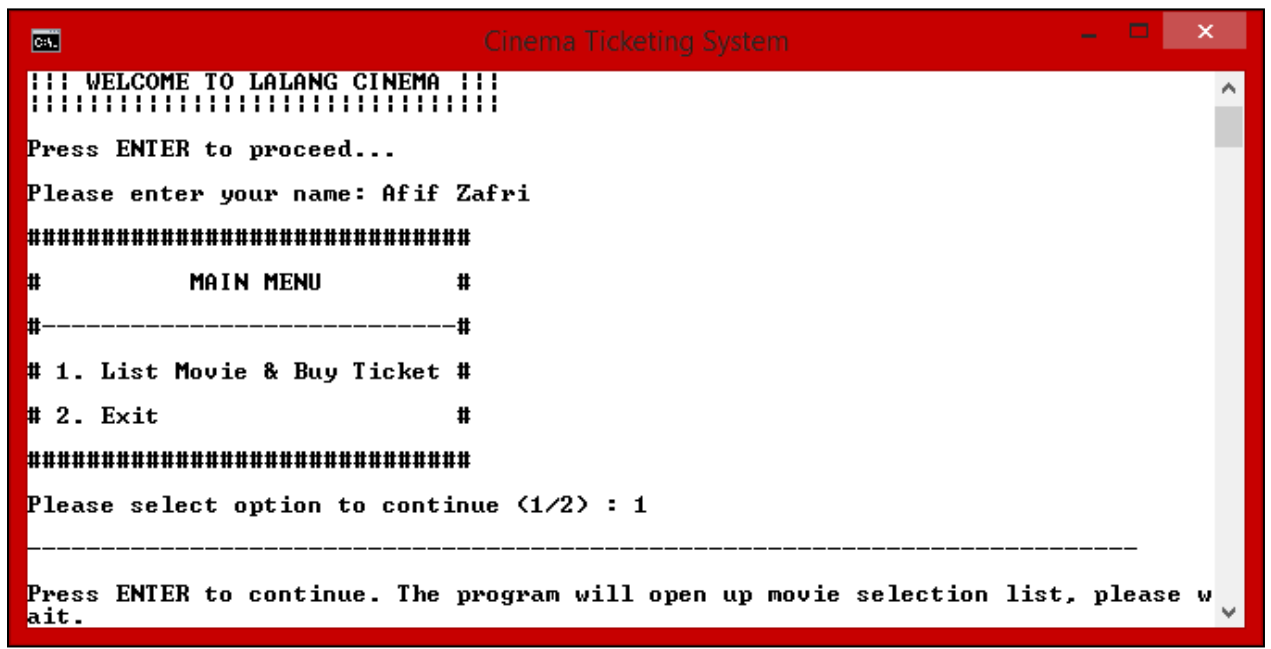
C:\
Cinema Ticketing System

!!! WELCOME TO LALANG CINEMA !!!
!!!!!!!!!!!!!!!!!!!!!!!!!!!!!!!!

Press ENTER to proceed...

Please enter your name: Afif Zafri

##############################

#          MAIN MENU         #

#----------------------------#

# 1. List Movie & Buy Ticket #

# 2. Exit                    #

##############################

Please select option to continue (1/2) : 1

----------------------------------------------------------------------------

Press ENTER to continue. The program will open up movie selection list, please wait.